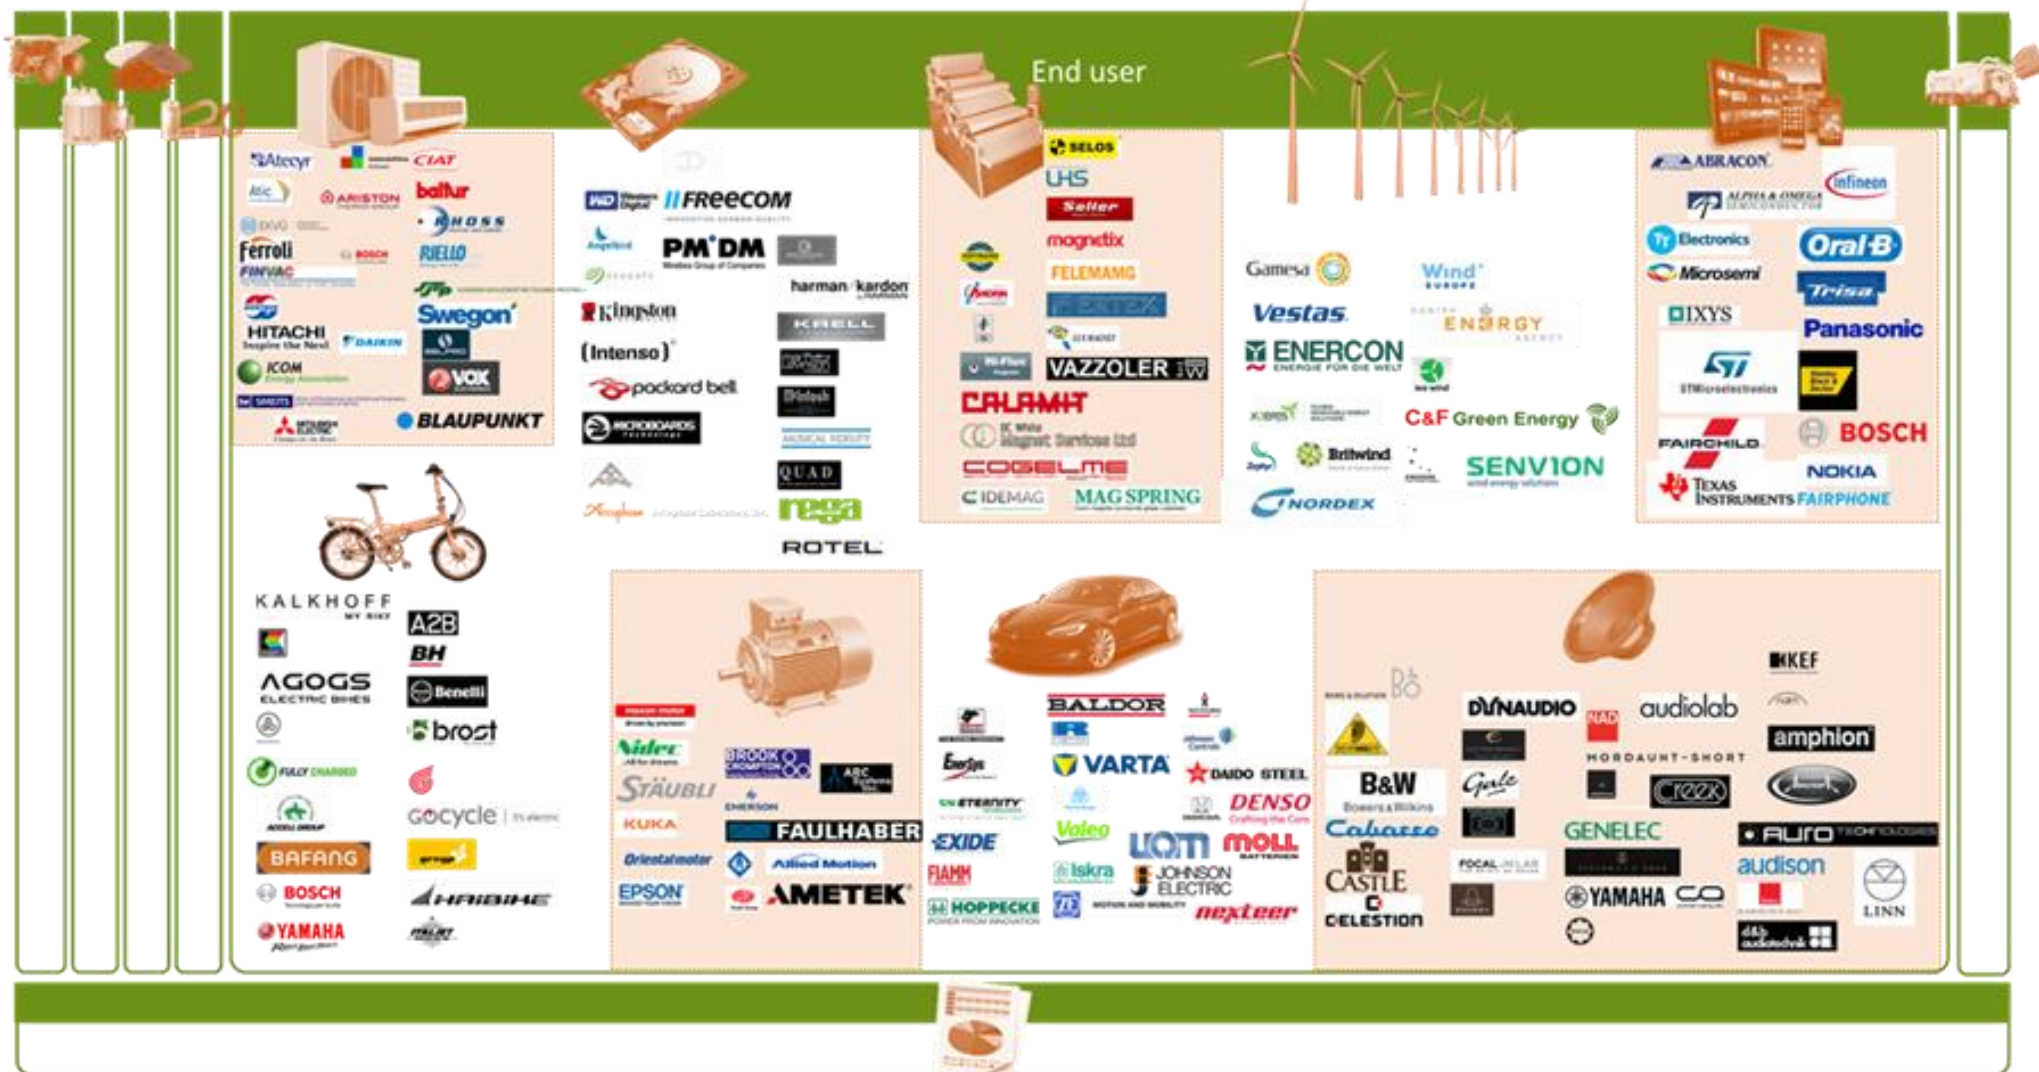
End user

Altecyr
CIAT
Ariston
baltur
RHOSS
Ferroli
RIELLO
FINVAC
Swegon
HITACHI
DAIKIN
ICOM
VOX
BLAUPUNKT

FREECOM
PM'DM
harman/kardon
Kingston
KRELL
(Intenso)
packard bell
MICROBOARDS
QUAD
rega
ROTEL

SELOS
UHS
Seller
magnetix
FELEMAMG
VAZZOLER
CALAMIT
Magnet Services Ltd
COGELME
IDEMAG
MAG SPRING

Gamesa
Wind
Vestas
ENERGY
ENERCON
C&F Green Energy
Britwind
SENVION
NORDEX

ABRACON
infineon
Electronics
Oral-B
Microsemi
Trisa
IXYS
Panasonic
FAIRCHILD
BOSCH
NOKIA
TEXAS INSTRUMENTS
FAIRPHONE

KALKHOFF
A2B
BH
AGOGS ELECTRIC BIKES
Benelli
brose
gocycle
BAFANG
BOSCH
HAIBIKE
YAMAHA

Nidec
BROOK CROMPTON
STÄUBLI
EMERSON
KUKA
FAULHABER
Orientalmotor
Allied Motion
EPSON
AMETEK

BALDOR
VARTA
Energizer
DAIDO STEEL
DENSO
EXIDE
Valeo
MOLL
FIAMM
Iskra
JOHNSON ELECTRIC
HOPPECKE
nexteer

B&O
KEF
DYNAUDIO
NAD
audiolab
amphion
MORDAUNT-SHORT
B&W
Bowers & Wilkins
Cabasse
Creek
GENELEC
CASTLE
CELESTION
YAMAHA
AURO TECHNOLOGIES
audison
LINN